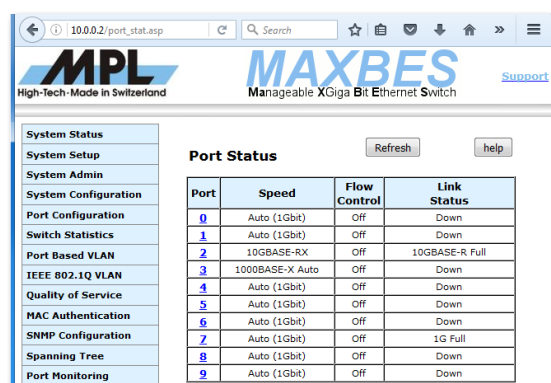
10.0.0.2/port_stat.asp

Search

MPL
High-Tech-Made in Switzerland

MAXBES
Manageable XGiga Bit Ethernet Switch

Support

System Status
System Setup
System Admin
System Configuration
Port Configuration
Switch Statistics
Port Based VLAN
IEEE 802.1Q VLAN
Quality of Service
MAC Authentication
SNMP Configuration
Spanning Tree
Port Monitoring

Port Status

Refresh

help

| Port | Speed | Flow Control | Link Status |
|---|---|---|---|
| 0 | Auto (1Gbit) | Off | Down |
| 1 | Auto (1Gbit) | Off | Down |
| 2 | 10GBASE-RX | Off | 10GBASE-R Full |
| 3 | 1000BASE-X Auto | Off | Down |
| 4 | Auto (1Gbit) | Off | Down |
| 5 | Auto (1Gbit) | Off | Down |
| 6 | Auto (1Gbit) | Off | Down |
| 7 | Auto (1Gbit) | Off | 1G Full |
| 8 | Auto (1Gbit) | Off | Down |
| 9 | Auto (1Gbit) | Off | Down |